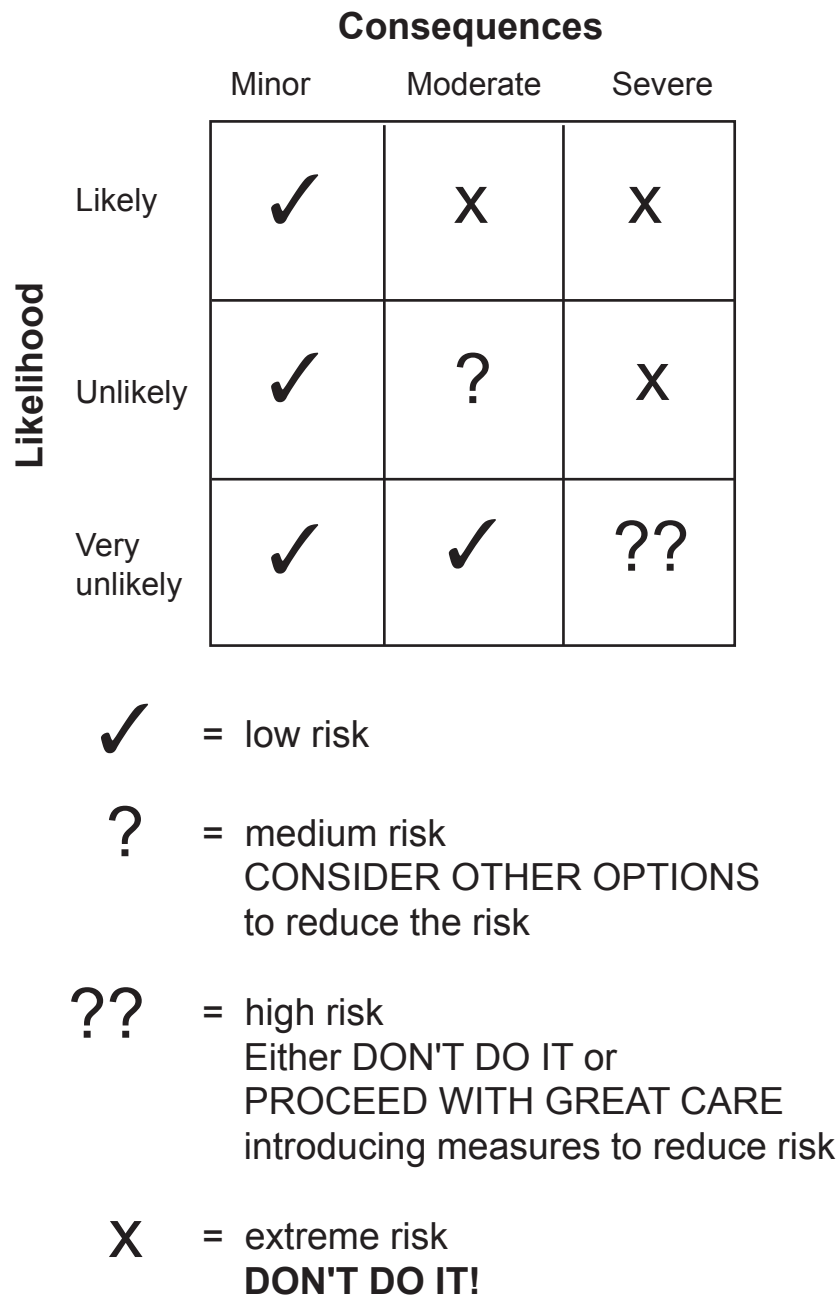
**Consequences**

Likelihood

| | Minor | Moderate | Severe |
|---|---|---|---|
| Likely | ✓ | X | X |
| Unlikely | ✓ | ? | X |
| Very unlikely | ✓ | ✓ | ?? |

✓ = low risk

? = medium risk
CONSIDER OTHER OPTIONS to reduce the risk

?? = high risk
Either DON'T DO IT or PROCEED WITH GREAT CARE introducing measures to reduce risk

X = extreme risk
**DON'T DO IT!**